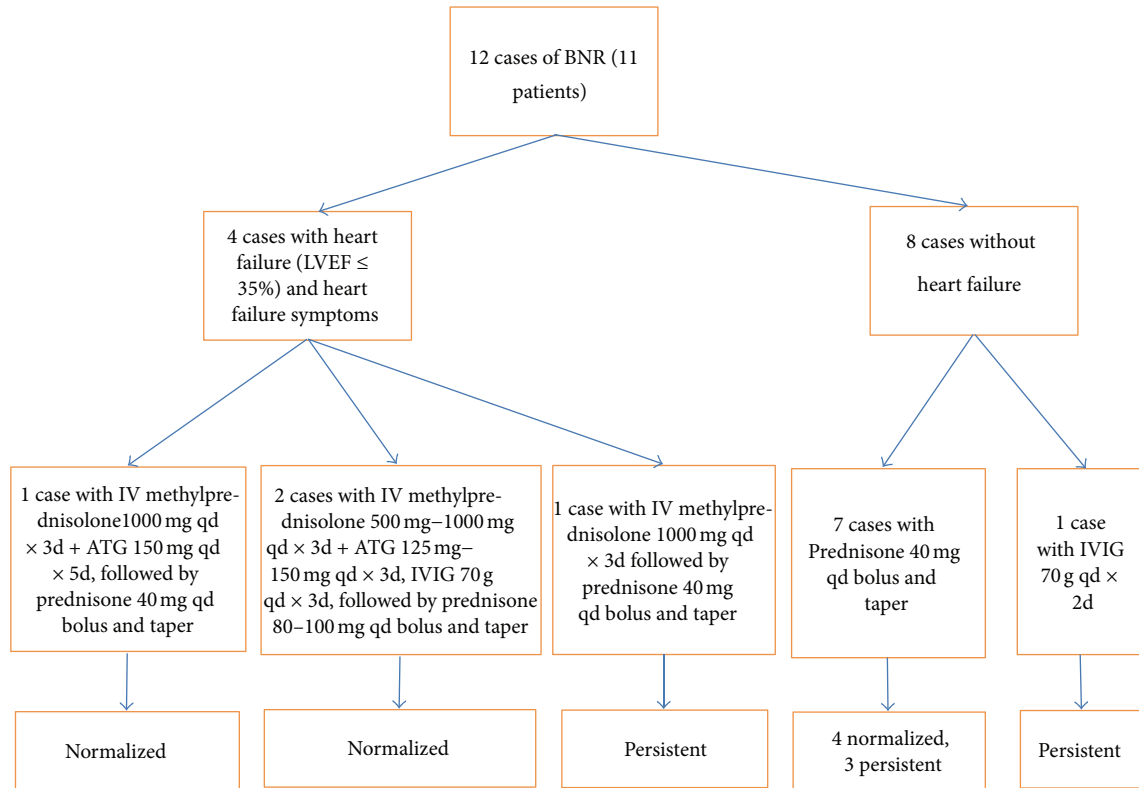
12 cases of BNR (11 patients)

4 cases with heart failure (LVEF ≤ 35%) and heart failure symptoms

8 cases without heart failure

1 case with IV methylprednisolone1000 mg qd × 3d + ATG 150 mg qd × 5d, followed by prednisone 40 mg qd bolus and taper

2 cases with IV methylprednisolone 500 mg–1000 mg qd × 3d + ATG 125 mg–150 mg qd × 3d, IVIG 70 g qd × 3d, followed by prednisone 80–100 mg qd bolus and taper

1 case with IV methylprednisolone 1000 mg qd × 3d followed by prednisone 40 mg qd bolus and taper

7 cases with Prednisone 40 mg qd bolus and taper

1 case with IVIG 70 g qd × 2d

Normalized

Normalized

Persistent

4 normalized, 3 persistent

Persistent